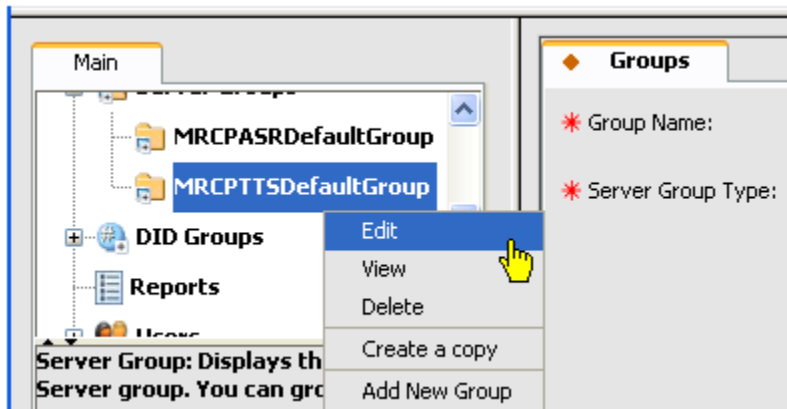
Main

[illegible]

MRCPASRDefaultGroup

MRCPTTSDefaultGroup

DID Groups

Reports

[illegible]

Server Group: Displays th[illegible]
Server group. You can gro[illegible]

Edit
View
Delete
Create a copy
Add New Group

Groups

Group Name:

Server Group Type: